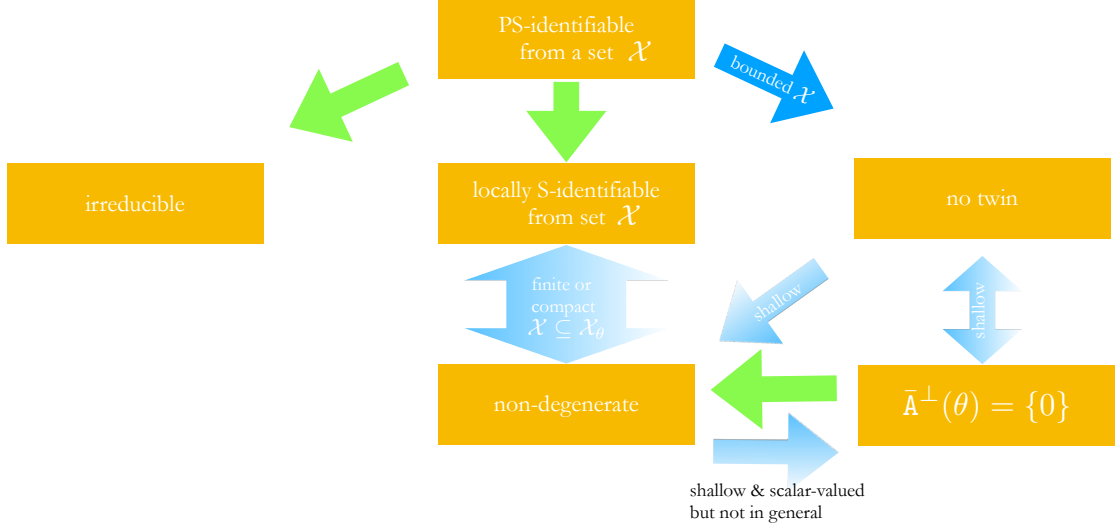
PS-identifiable from a set $\mathcal{X}$

bounded $\mathcal{X}$

irreducible

locally S-identifiable from set $\mathcal{X}$

no twin

finite or compact $\mathcal{X} \subseteq \mathcal{X}_\theta$

shallow

shallow

non-degenerate

$\bar{\mathtt{A}}^\perp(\theta) = \{0\}$

shallow & scalar-valued but not in general